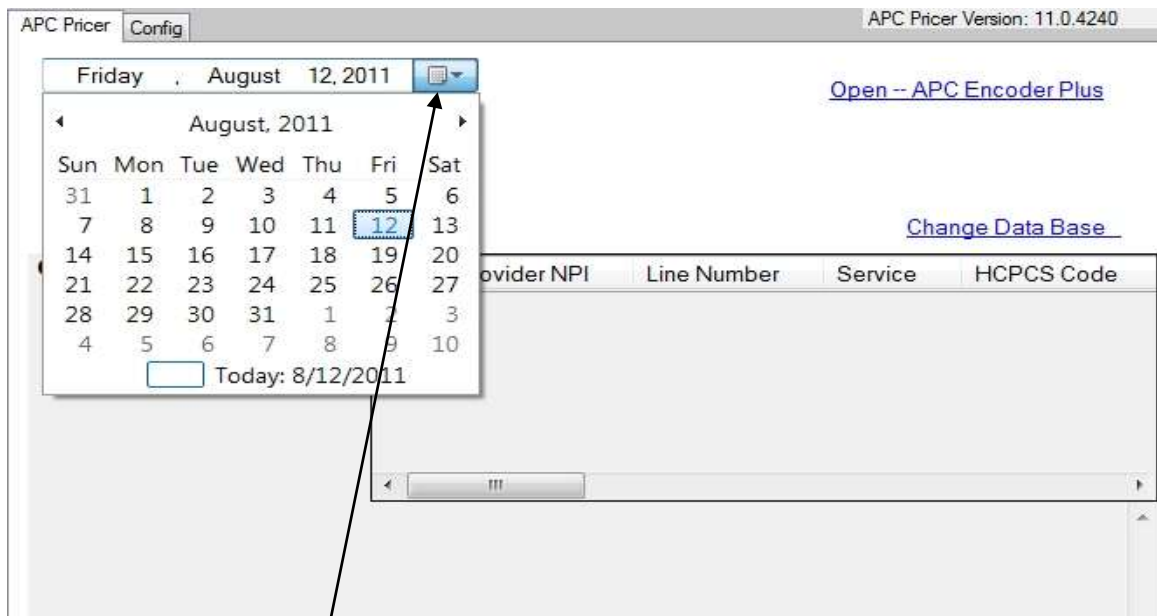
APC Pricer Config

APC Pricer Version: 11.0.4240

Friday , August 12, 2011

Open -- APC Encoder Plus

August, 2011

| Sun | Mon | Tue | Wed | Thu | Fri | Sat |
|---|---|---|---|---|---|---|
| 31 | 1 | 2 | 3 | 4 | 5 | 6 |
| 7 | 8 | 9 | 10 | 11 | 12 | 13 |
| 14 | 15 | 16 | 17 | 18 | 19 | 20 |
| 21 | 22 | 23 | 24 | 25 | 26 | 27 |
| 28 | 29 | 30 | 31 | 1 | 2 | 3 |
| 4 | 5 | 6 | 7 | 8 | 9 | 10 |

Today: 8/12/2011

Change Data Base

| ovider NPI | Line Number | Service | HCPCS Code |
|---|---|---|---|